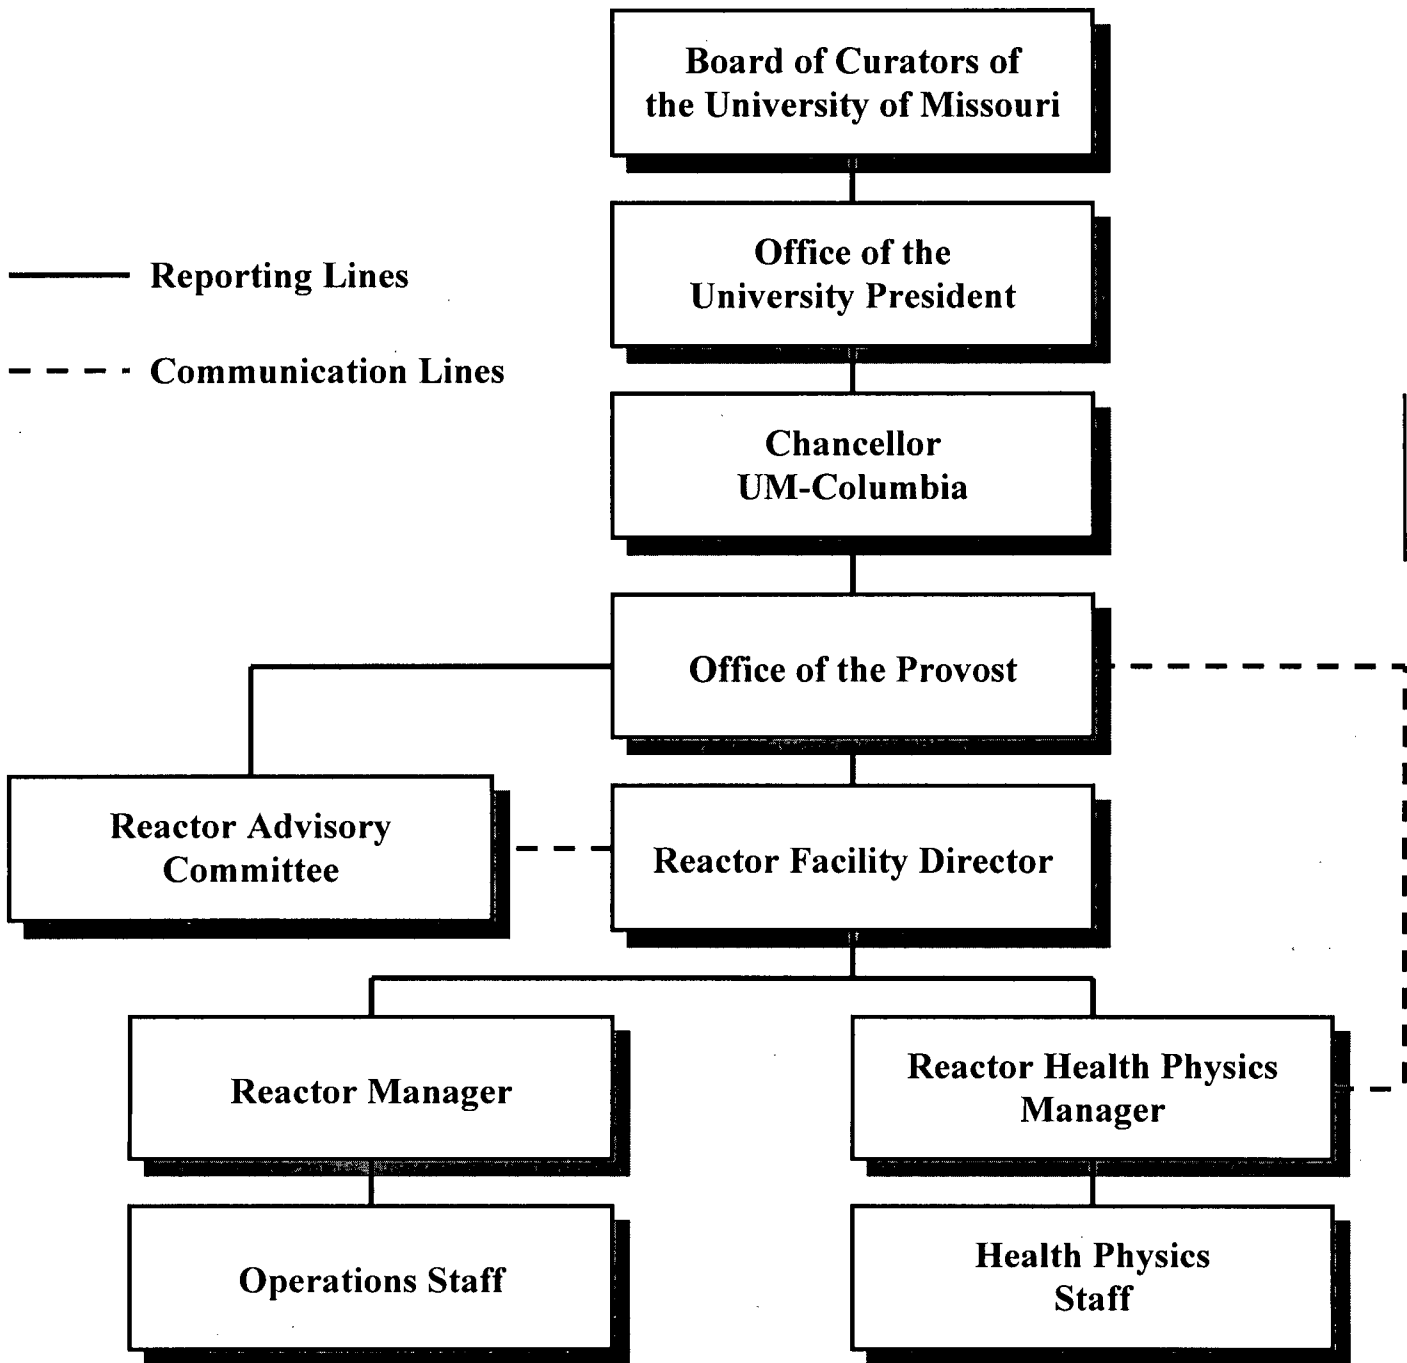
Board of Curators of the University of Missouri

Reporting Lines

Communication Lines

Office of the University President

Chancellor UM-Columbia

Office of the Provost

Reactor Advisory Committee

Reactor Facility Director

Reactor Manager

Reactor Health Physics Manager

Operations Staff

Health Physics Staff